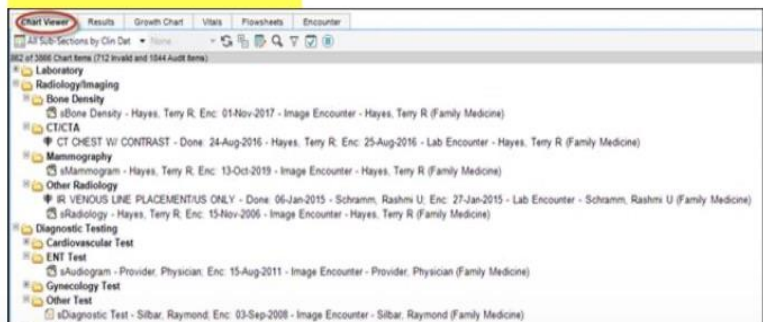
Chart Viewer | Results | Growth Chart | Vitals | Flowsheets | Encounter

All Sub-Sections by Clin Dat ▾ None

862 of 3866 Chart Items (712 Invalid and 1044 Audit Items)

Laboratory
Radiology/Imaging
Bone Density
sBone Density - Hayes, Terry R; Enc: 01-Nov-2017 - Image Encounter - Hayes, Terry R (Family Medicine)
CT/CTA
CT CHEST W/ CONTRAST - Done: 24-Aug-2016 - Hayes, Terry R; Enc: 25-Aug-2016 - Lab Encounter - Hayes, Terry R (Family Medicine)
Mammography
sMammogram - Hayes, Terry R; Enc: 13-Oct-2019 - Image Encounter - Hayes, Terry R (Family Medicine)
Other Radiology
IR VENOUS LINE PLACEMENT/US ONLY - Done: 06-Jan-2015 - Schramm, Rashmi U; Enc: 27-Jan-2015 - Lab Encounter - Schramm, Rashmi U (Family Medicine)
sRadiology - Hayes, Terry R; Enc: 15-Nov-2006 - Image Encounter - Hayes, Terry R (Family Medicine)
Diagnostic Testing
Cardiovascular Test
ENT Test
sAudiogram - Provider, Physician; Enc: 15-Aug-2011 - Image Encounter - Provider, Physician (Family Medicine)
Gynecology Test
Other Test
sDiagnostic Test - Silbar, Raymond; Enc: 03-Sep-2008 - Image Encounter - Silbar, Raymond (Family Medicine)